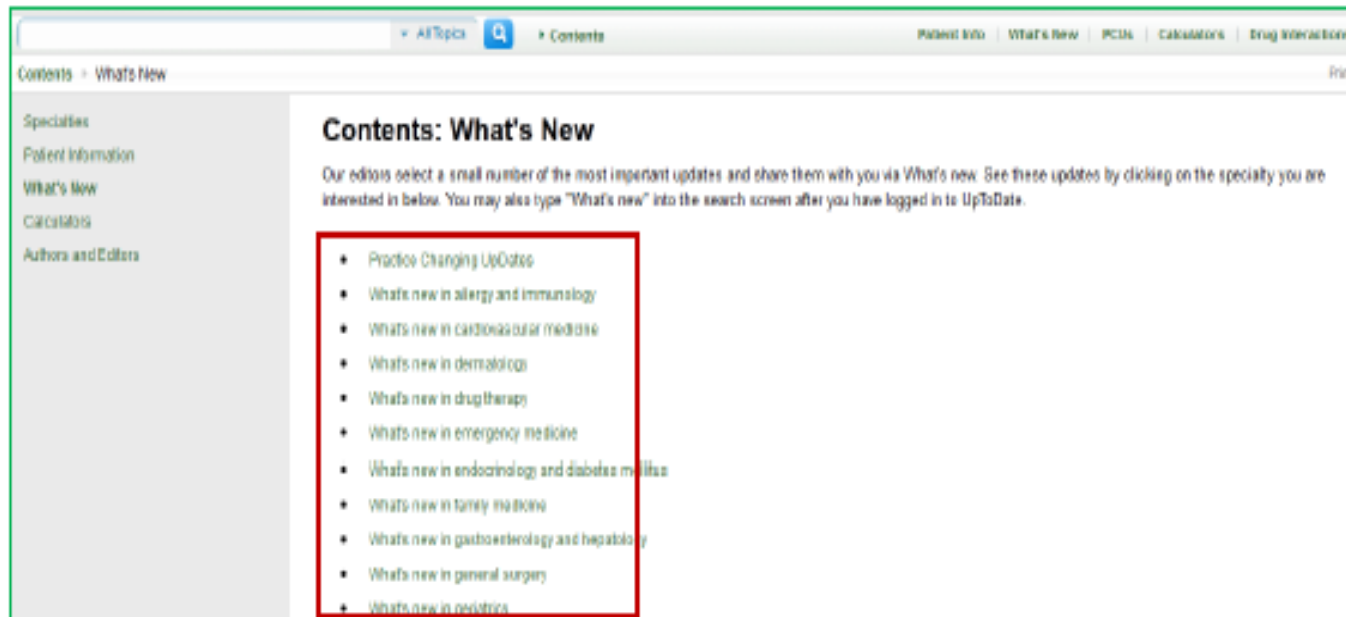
All Topics | Contents | Patient Info | What's New | PCUs | Calculators | Drug Interactions

Contents › What's New

Pri

Specialties
Patient Information
What's New
Calculators
Authors and Editors

Contents: What's New

Our editors select a small number of the most important updates and share them with you via What's new. See these updates by clicking on the specialty you are interested in below. You may also type "What's new" into the search screen after you have logged in to UpToDate.

- Practice Changing UpDates
- What's new in allergy and immunology
- What's new in cardiovascular medicine
- What's new in dermatology
- What's new in drug therapy
- What's new in emergency medicine
- What's new in endocrinology and diabetes mellitus
- What's new in family medicine
- What's new in gastroenterology and hepatology
- What's new in general surgery
- What's new in geriatrics